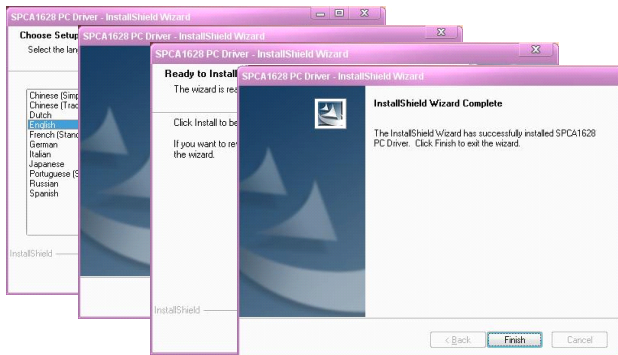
SPCA1628 PC Driver - InstallShield Wizard

Choose Setup

Select the lan

Chinese (Simp
Chinese (Trad
Dutch
English
French (Stand
German
Italian
Japanese
Portuguese (S
Russian
Spanish

InstallShield

SPCA1628 PC Driver - InstallShield Wizard

SPCA1628 PC Driver - InstallShield Wizard

Ready to Install

The wizard is rea

Click Install to be

If you want to re the wizard.

InstallShield

SPCA1628 PC Driver - InstallShield Wizard

InstallShield Wizard Complete

The InstallShield Wizard has successfully installed SPCA1628 PC Driver. Click Finish to exit the wizard.

< Back

Finish

Cancel